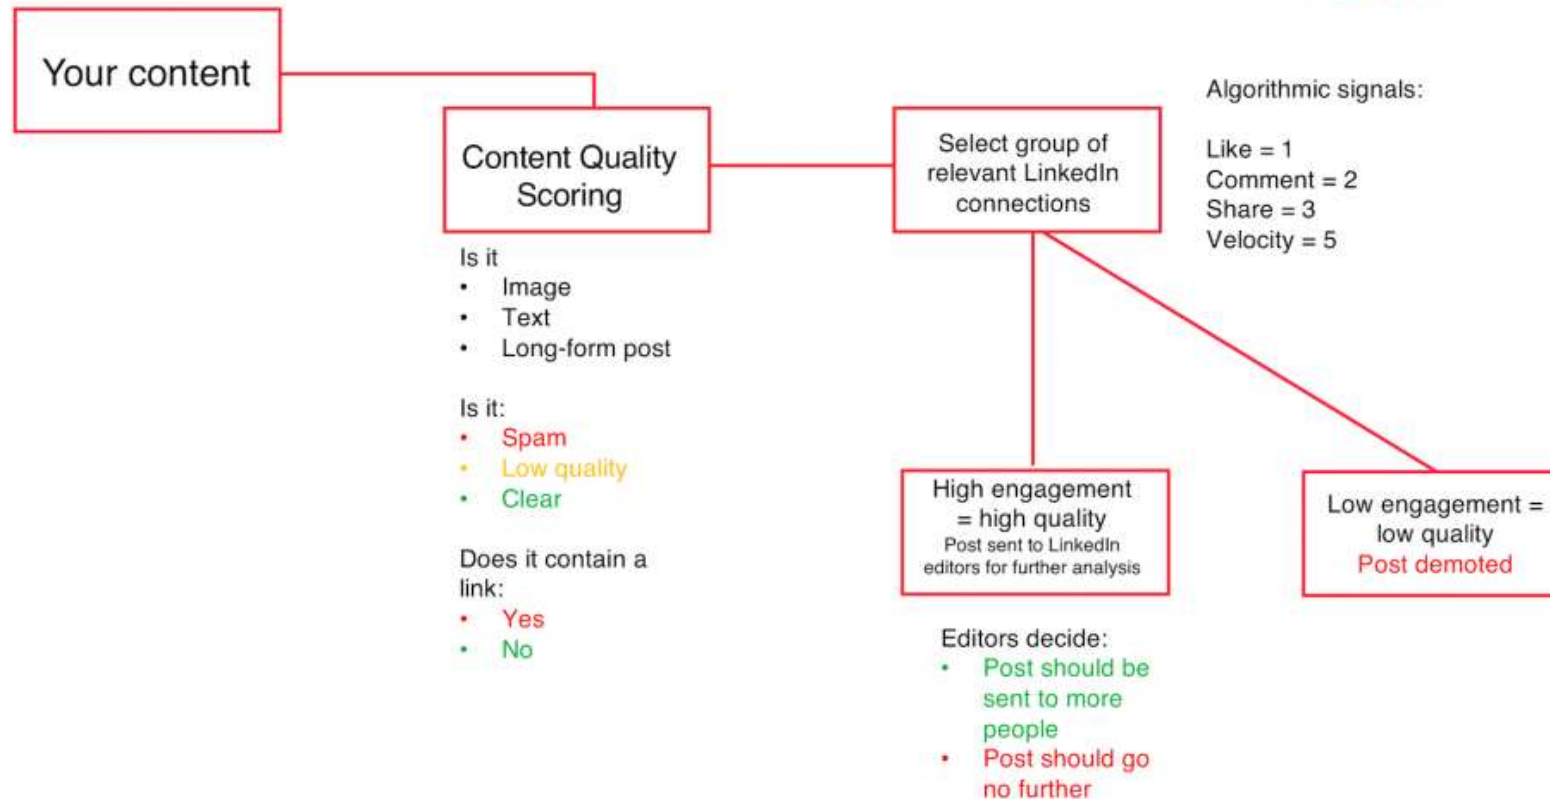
Your content

Content Quality Scoring

Is it
• Image
• Text
• Long-form post

Is it:
• Spam
• Low quality
• Clear

Does it contain a link:
• Yes
• No

Select group of relevant LinkedIn connections

Algorithmic signals:

Like = 1
Comment = 2
Share = 3
Velocity = 5

High engagement = high quality
Post sent to LinkedIn editors for further analysis

Editors decide:
• Post should be sent to more people
• Post should go no further

Low engagement = low quality
Post demoted